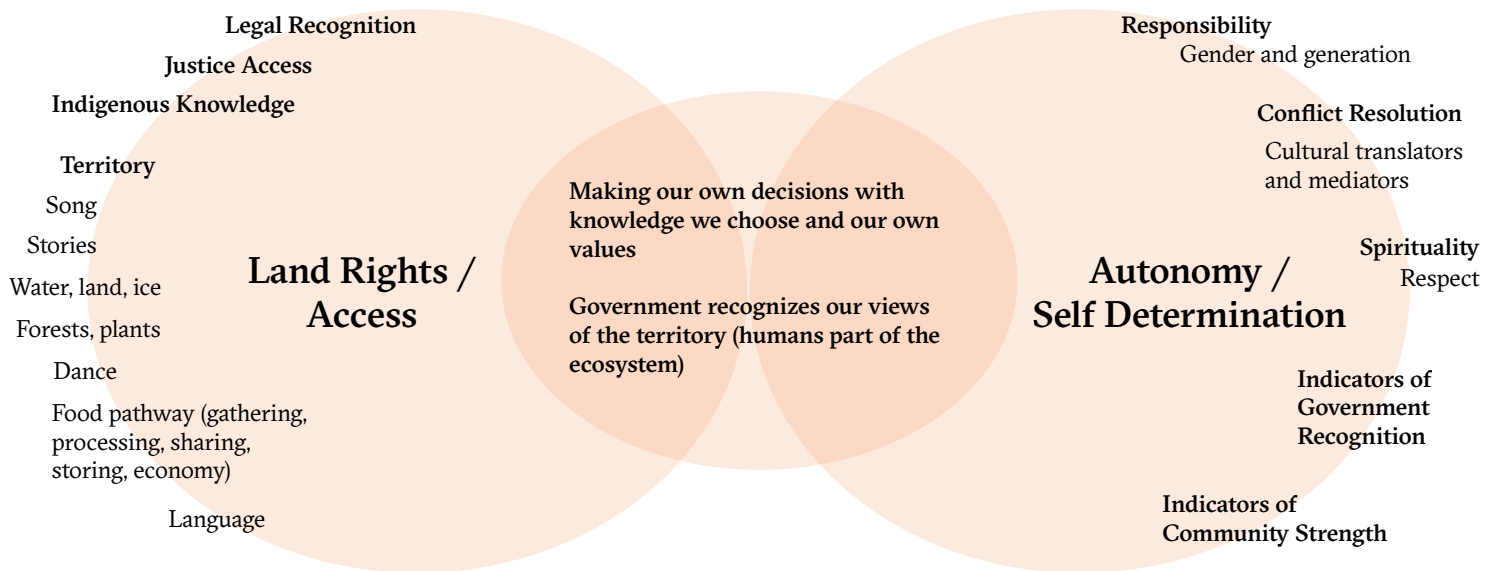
Legal Recognition

Justice Access

Indigenous Knowledge

Territory

Song

Stories

Water, land, ice

Forests, plants

Dance

Food pathway (gathering, processing, sharing, storing, economy)

Language

Land Rights / Access

Making our own decisions with knowledge we choose and our own values

Government recognizes our views of the territory (humans part of the ecosystem)

Autonomy / Self Determination

Responsibility

Gender and generation

Conflict Resolution

Cultural translators and mediators

Spirituality

Respect

Indicators of Government Recognition

Indicators of Community Strength